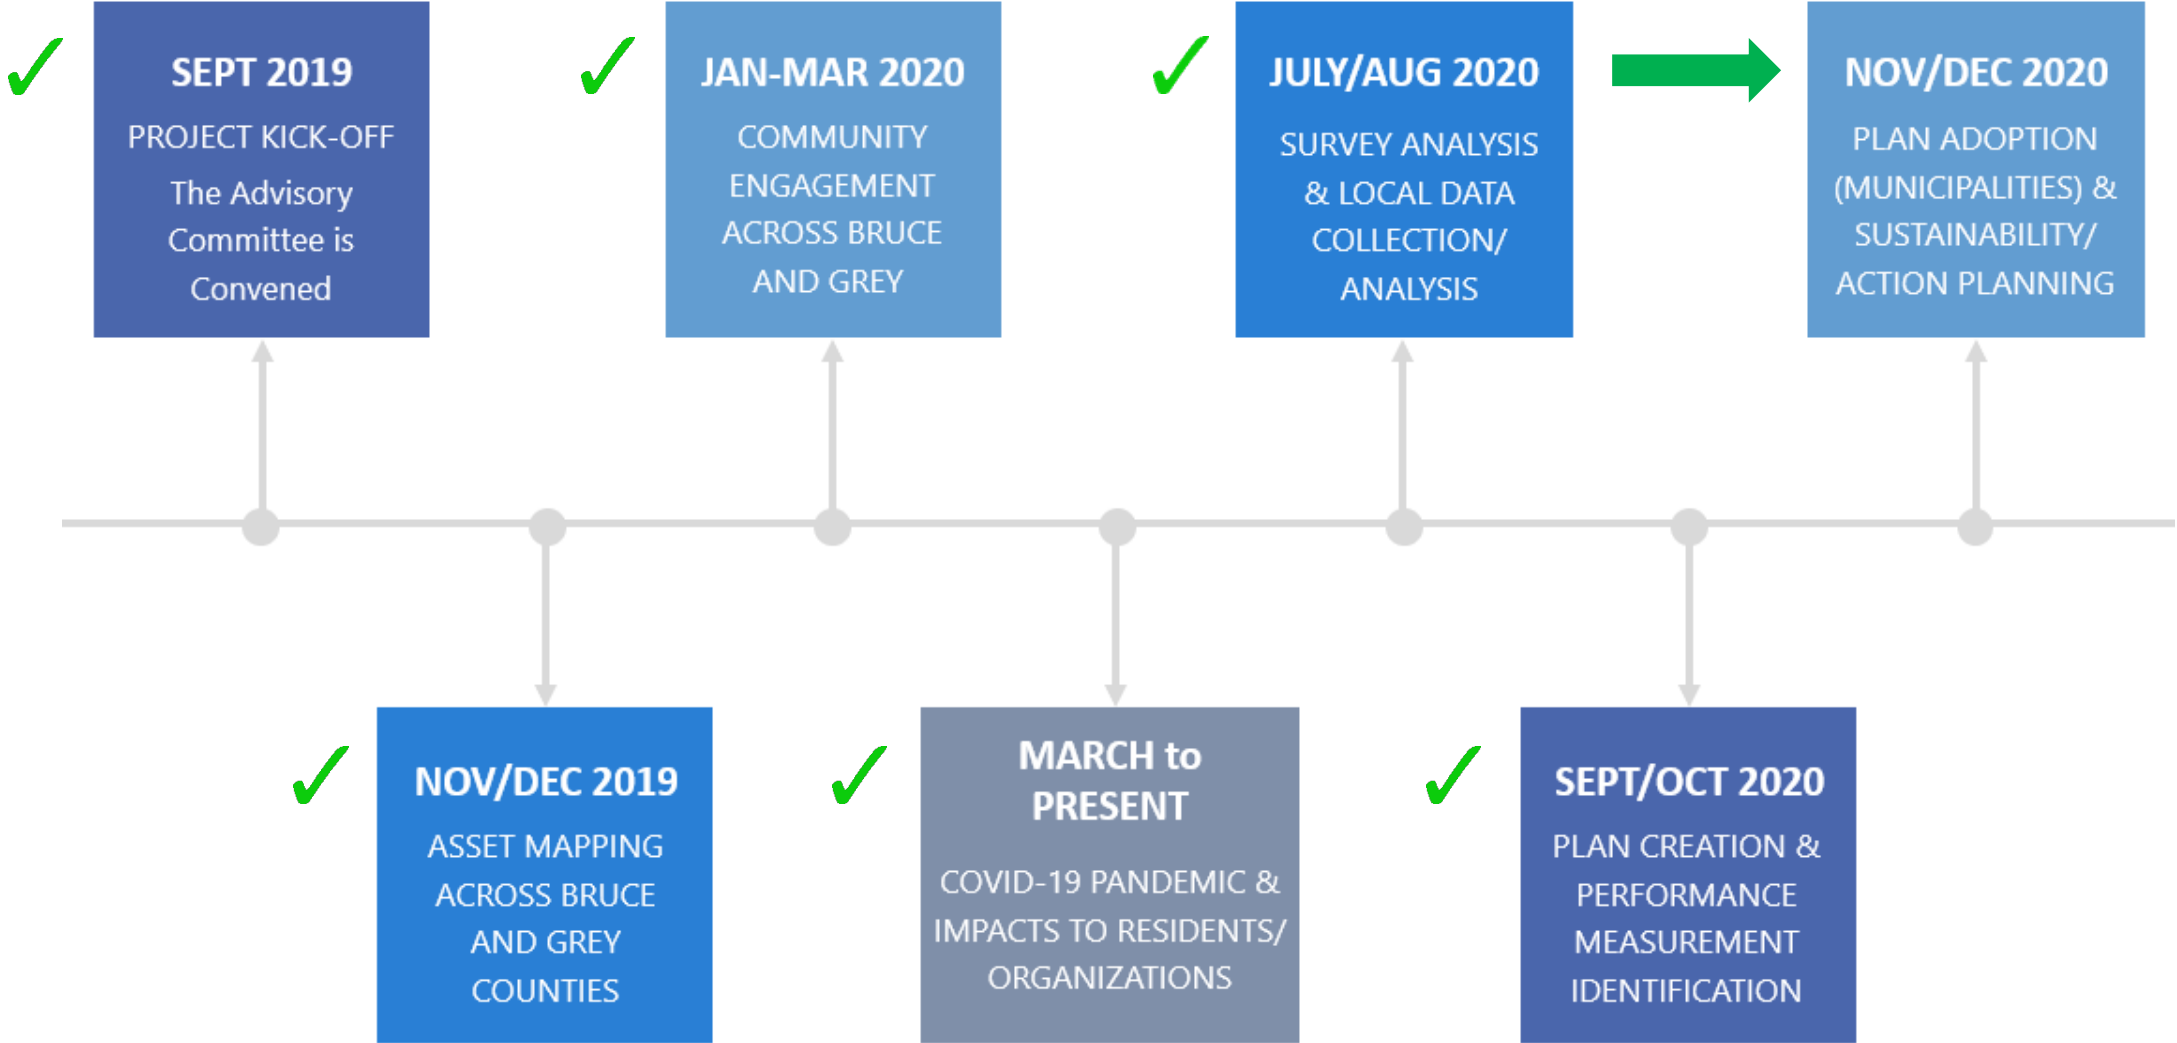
SEPT 2019

PROJECT KICK-OFF

The Advisory Committee is Convened

NOV/DEC 2019

ASSET MAPPING ACROSS BRUCE AND GREY COUNTIES

JAN-MAR 2020

COMMUNITY ENGAGEMENT ACROSS BRUCE AND GREY

MARCH to PRESENT

COVID-19 PANDEMIC & IMPACTS TO RESIDENTS/ ORGANIZATIONS

JULY/AUG 2020

SURVEY ANALYSIS & LOCAL DATA COLLECTION/ ANALYSIS

SEPT/OCT 2020

PLAN CREATION & PERFORMANCE MEASUREMENT IDENTIFICATION

NOV/DEC 2020

PLAN ADOPTION (MUNICIPALITIES) & SUSTAINABILITY/ ACTION PLANNING